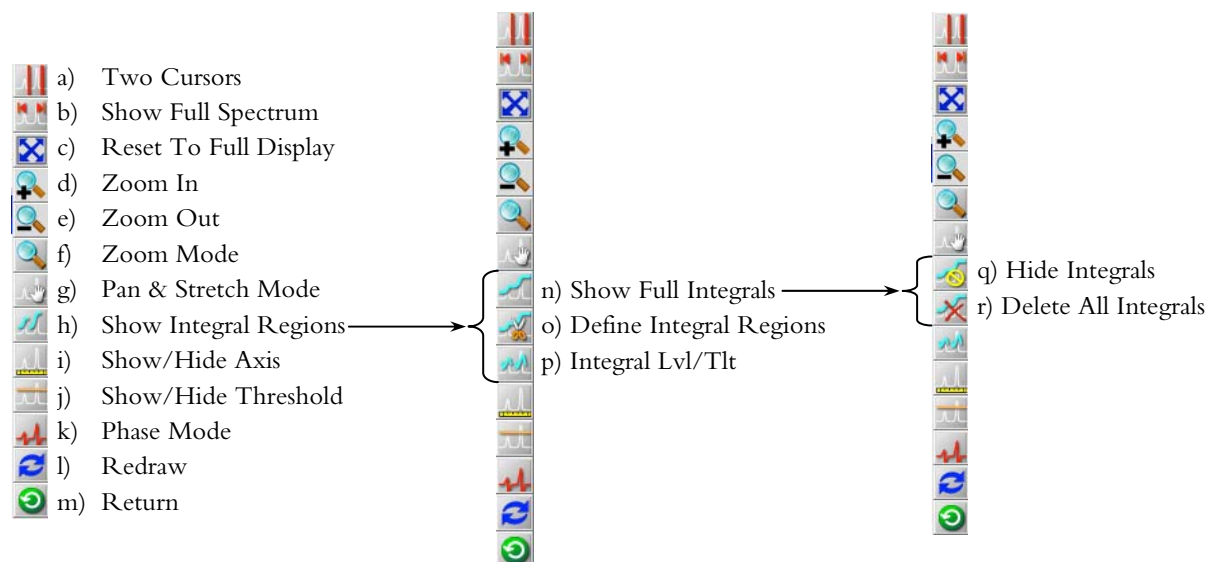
a) Two Cursors
b) Show Full Spectrum
c) Reset To Full Display
d) Zoom In
e) Zoom Out
f) Zoom Mode
g) Pan & Stretch Mode
h) Show Integral Regions
i) Show/Hide Axis
j) Show/Hide Threshold
k) Phase Mode
l) Redraw
m) Return

n) Show Full Integrals
o) Define Integral Regions
p) Integral Lvl/Tlt

q) Hide Integrals
r) Delete All Integrals